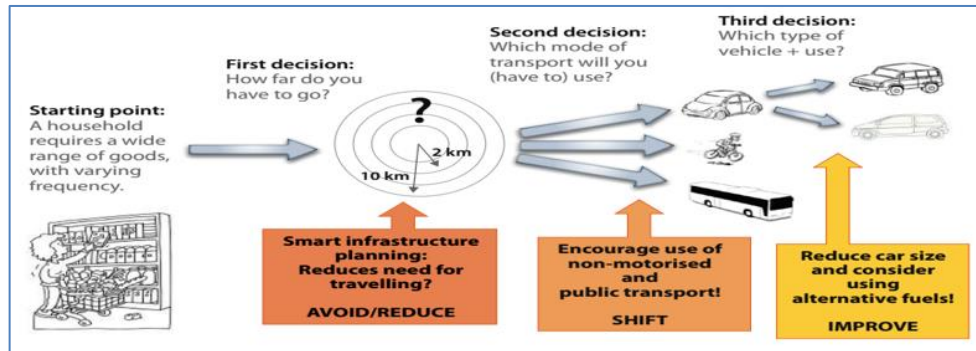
Starting point:
A household requires a wide range of goods, with varying frequency.

First decision:
How far do you have to go?

?

2 km

10 km

Smart infrastructure planning:
Reduces need for travelling?

AVOID/REDUCE

Second decision:
Which mode of transport will you (have to) use?

Encourage use of non-motorised and public transport!

SHIFT

Third decision:
Which type of vehicle + use?

Reduce car size and consider using alternative fuels!

IMPROVE